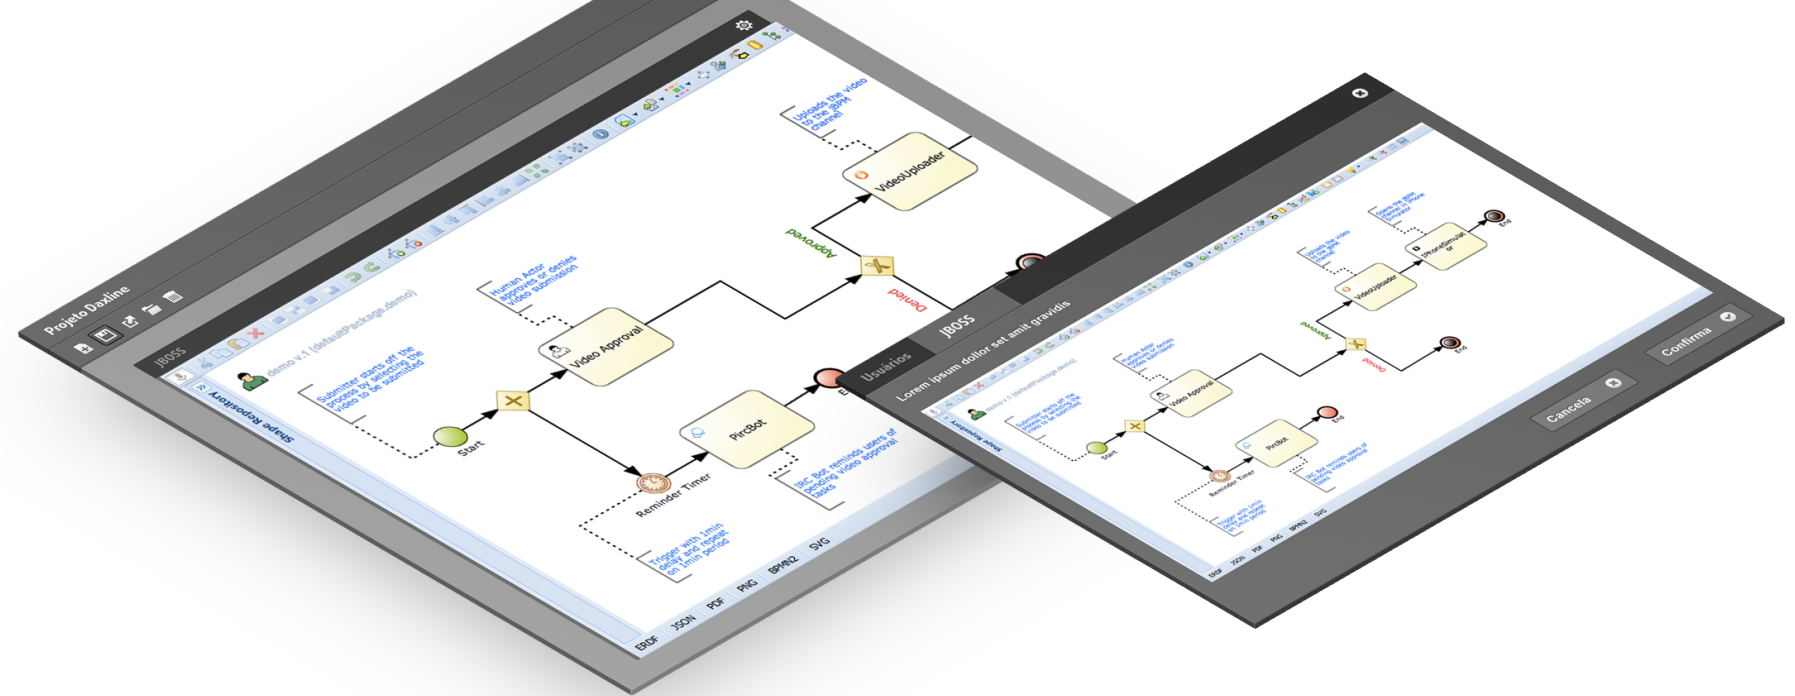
Projeto Daxline

JBOSS

demo v.1 (defaultPackage.demo)

Shape Repository

Submitter starts off the process by selecting the video to be submitted

Start

Human Actor approves or denies video submission

Video Approval

Approved

Denied

Uploads the video to the jBPM channel

VideoUploader

PircBot

IRC Bot reminds users of pending video approval tasks

Reminder Timer

Trigger with 1min delay and repeat on 1min period

ERDF JSON PDF PNG BPMN2 SVG

Usuários

JBOSS

Lorem ipsum dollor set amit gravidis

demo v.1 (defaultPackage.demo)

Shape Repository

Submitter starts off the process by selecting the video to be submitted

Start

Human Actor approves or denies video submission

Video Approval

Approved

Denied

Uploads the video to the jBPM channel

VideoUploader

Opens the video channel on iPhone simulator

iPhoneSimulator

End

End

PircBot

End

IRC Bot reminds users of pending video approval tasks

Reminder Timer

Trigger with 1min delay and repeat on 1min period

ERDF JSON PDF PNG BPMN2 SVG

Cancela

Confirma